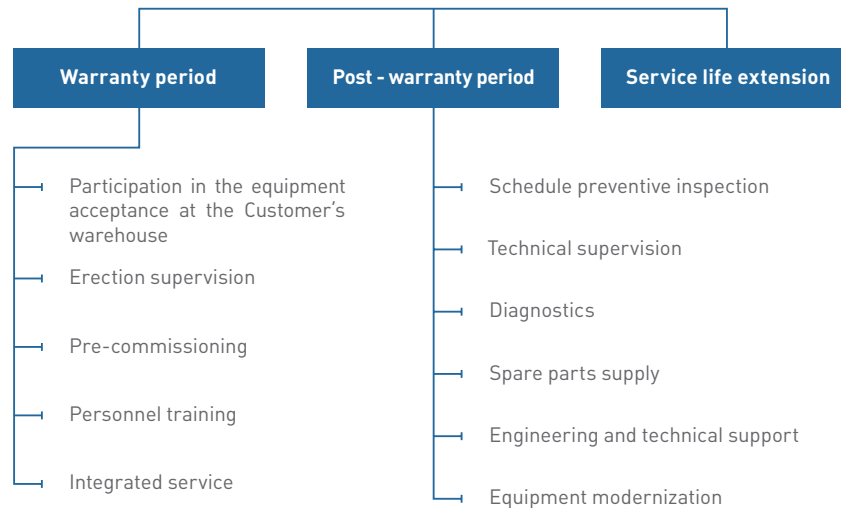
Warranty period

Post - warranty period

Service life extension

Participation in the equipment acceptance at the Customer's warehouse

Erection supervision

Pre-commissioning

Personnel training

Integrated service

Schedule preventive inspection

Technical supervision

Diagnostics

Spare parts supply

Engineering and technical support

Equipment modernization